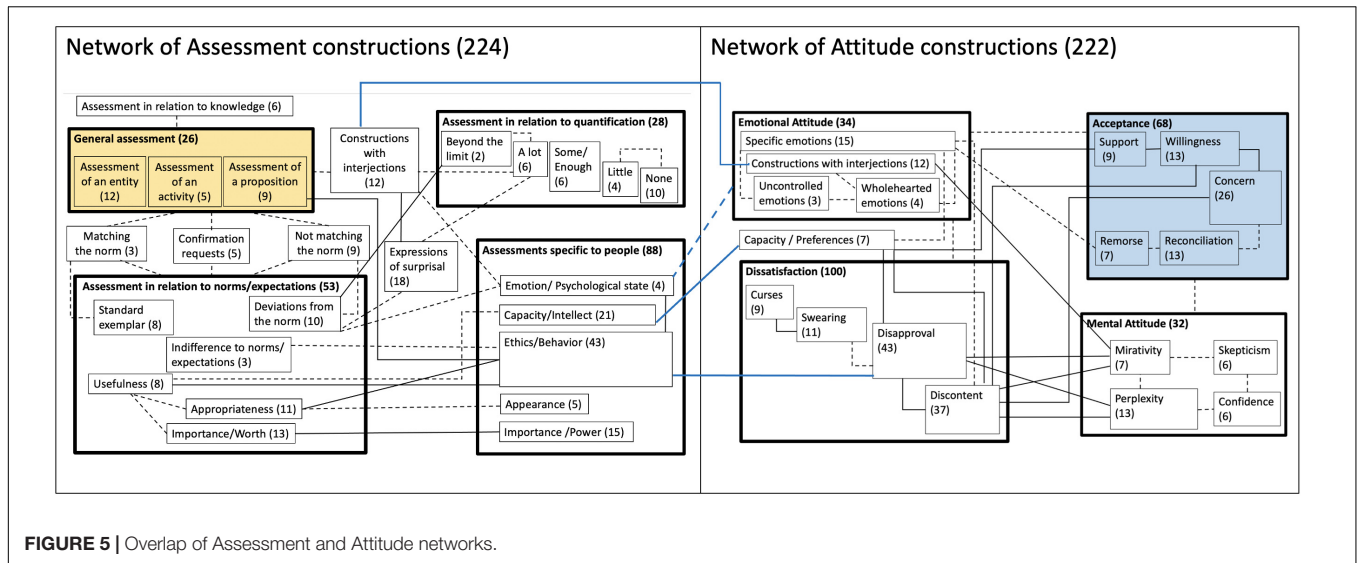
Network of Assessment constructions (224)

Assessment in relation to knowledge (6)

General assessment (26)

Assessment of an entity (12)

Assessment of an activity (5)

Assessment of a proposition (9)

Constructions with interjections (12)

Assessment in relation to quantification (28)

Beyond the limit (2)

A lot (6)

Some/ Enough (6)

Little (4)

None (10)

Matching the norm (3)

Confirmation requests (5)

Not matching the norm (9)

Expressions of surprisal (18)

Assessment in relation to norms/expectations (53)

Standard exemplar (8)

Deviations from the norm (10)

Indifference to norms/ expectations (3)

Usefulness (8)

Appropriateness (11)

Importance/Worth (13)

Assessments specific to people (88)

Emotion/ Psychological state (4)

Capacity/Intellect (21)

Ethics/Behavior (43)

Appearance (5)

Importance /Power (15)

Network of Attitude constructions (222)

Emotional Attitude (34)

Specific emotions (15)

Constructions with interjections (12)

Uncontrolled emotions (3)

Wholehearted emotions (4)

Capacity / Preferences (7)

Dissatisfaction (100)

Curses (9)

Swearing (11)

Disapproval (43)

Discontent (37)

Acceptance (68)

Support (9)

Willingness (13)

Concern (26)

Remorse (7)

Reconciliation (13)

Mental Attitude (32)

Mirativity (7)

Skepticism (6)

Perplexity (13)

Confidence (6)

FIGURE 5 | Overlap of Assessment and Attitude networks.